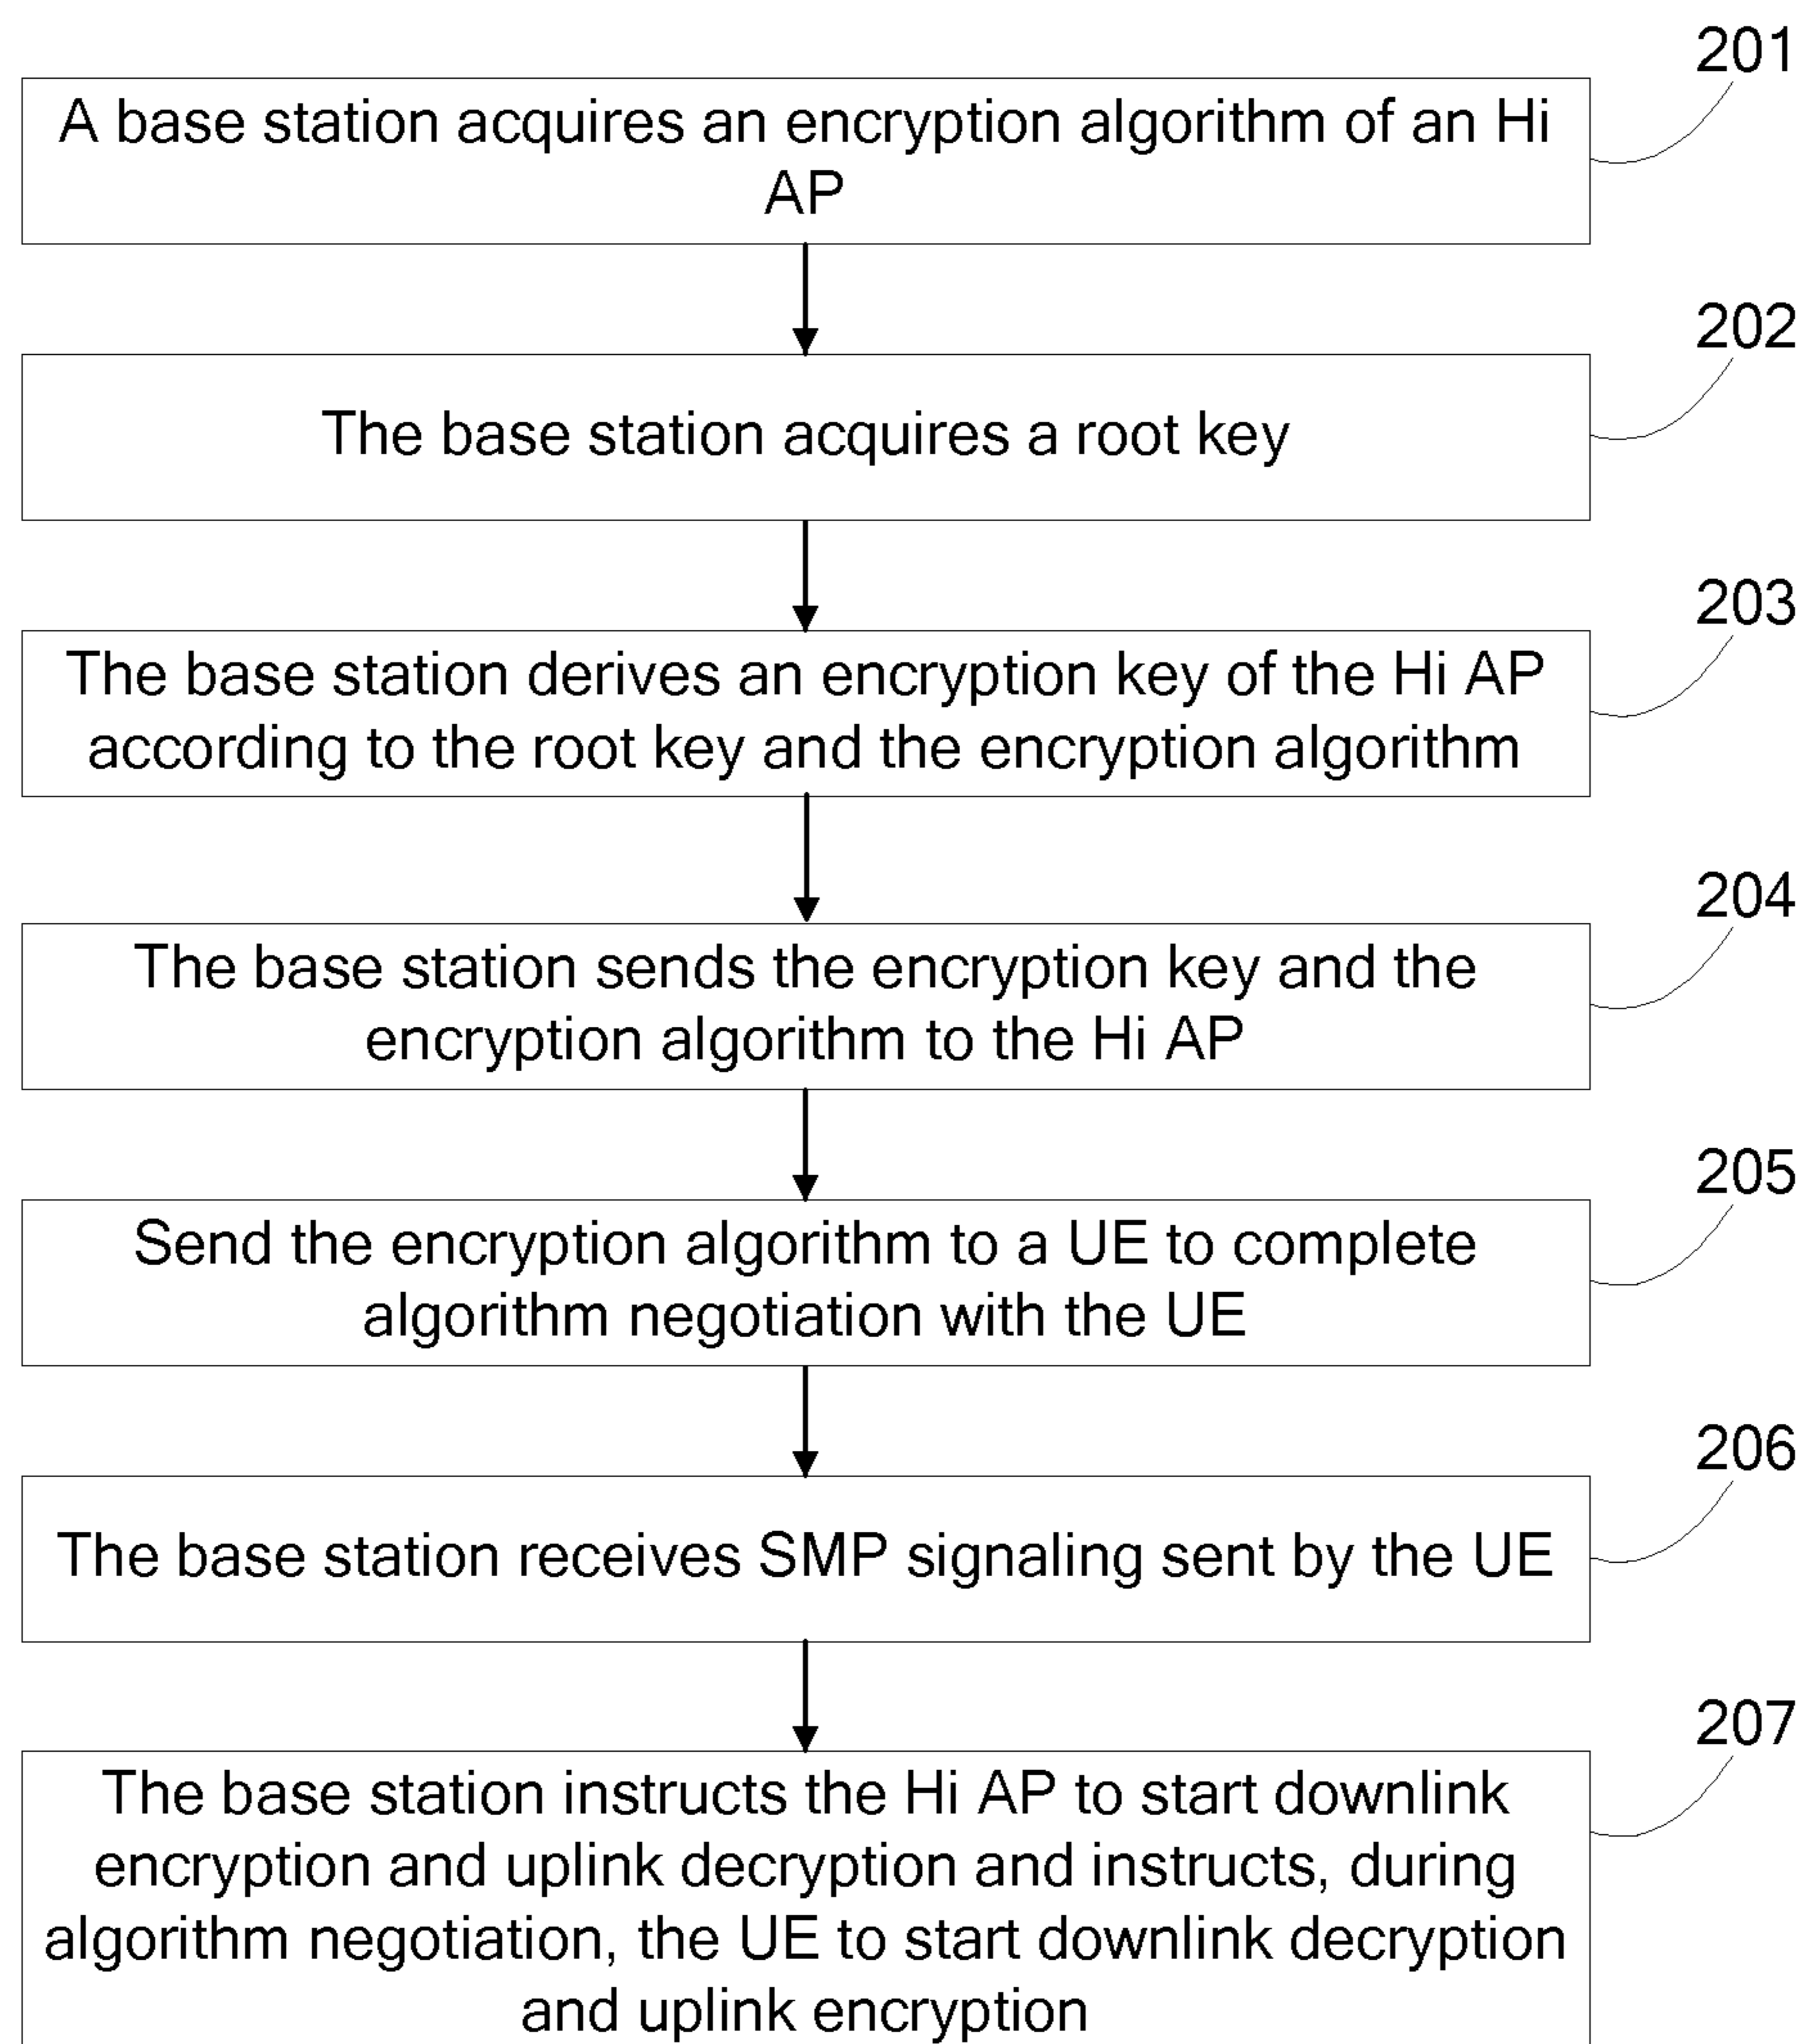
201
A base station acquires an encryption algorithm of an Hi AP

202
The base station acquires a root key

203
The base station derives an encryption key of the Hi AP according to the root key and the encryption algorithm

204
The base station sends the encryption key and the encryption algorithm to the Hi AP

205
Send the encryption algorithm to a UE to complete algorithm negotiation with the UE

206
The base station receives SMP signaling sent by the UE

207
The base station instructs the Hi AP to start downlink encryption and uplink decryption and instructs, during algorithm negotiation, the UE to start downlink decryption and uplink encryption